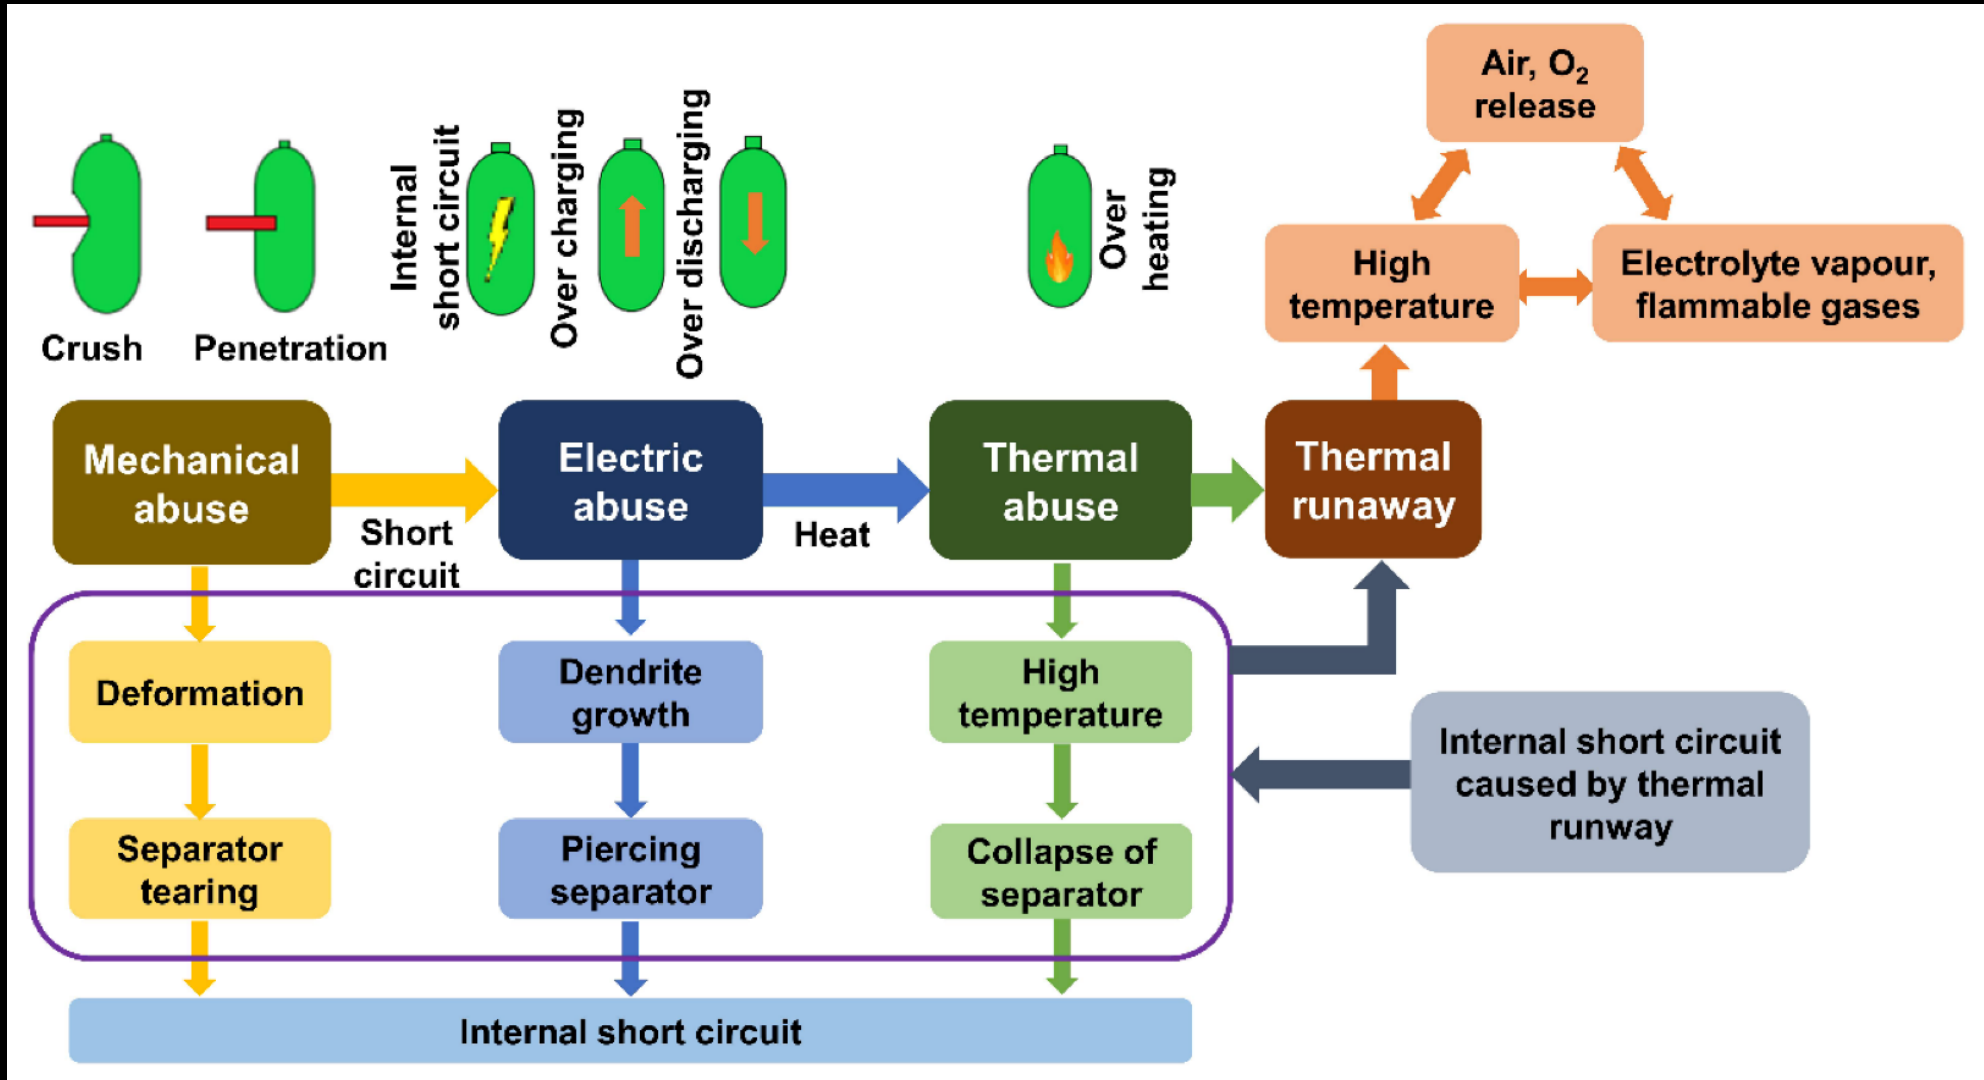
Crush

Penetration

Internal short circuit

Over charging

Over discharging

Over heating

Air, $O_2$ release

High temperature

Electrolyte vapour, flammable gases

Mechanical abuse

Short circuit

Electric abuse

Heat

Thermal abuse

Thermal runaway

Deformation

Separator tearing

Dendrite growth

Piercing separator

High temperature

Collapse of separator

Internal short circuit caused by thermal runway

Internal short circuit